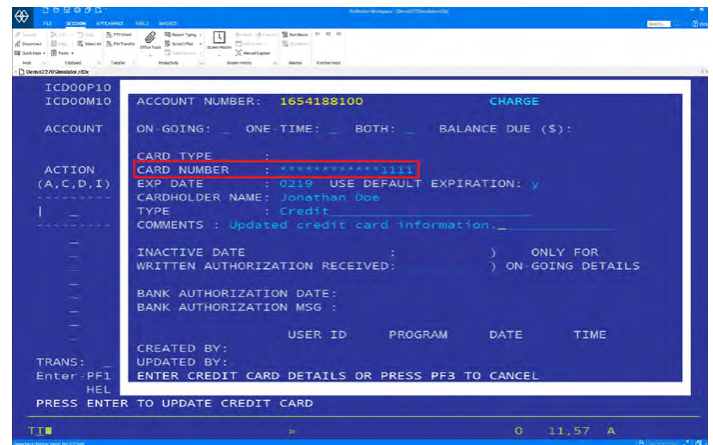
FILE SESSION APPEARANCE TOOLSMACROS

Reflection Workspace - [Demo3270Simulator.rd3x]

Demo3270Simulator.rd3x

ICD00P10
ICD00M10

ACCOUNT NUMBER: 1654188100 CHARGE

ACCOUNT

ON-GOING: _ ONE-TIME: _ BOTH: _ BALANCE DUE ($):

CARD TYPE :
CARD NUMBER : ************1111
EXP DATE : 0219 USE DEFAULT EXPIRATION: y
CARDHOLDER NAME: Jonathan Doe
TYPE : Credit
COMMENTS : Updated credit card information._

ACTION
(A,C,D,I)

INACTIVE DATE : ) ONLY FOR
WRITTEN AUTHORIZATION RECEIVED: ) ON-GOING DETAILS

BANK AUTHORIZATION DATE:
BANK AUTHORIZATION MSG :

USER ID PROGRAM DATE TIME
CREATED BY:
UPDATED BY:

TRANS:
Enter-PF1
HEL

ENTER CREDIT CARD DETAILS OR PRESS PF3 TO CANCEL

PRESS ENTER TO UPDATE CREDIT CARD

TI

0 11,57 A